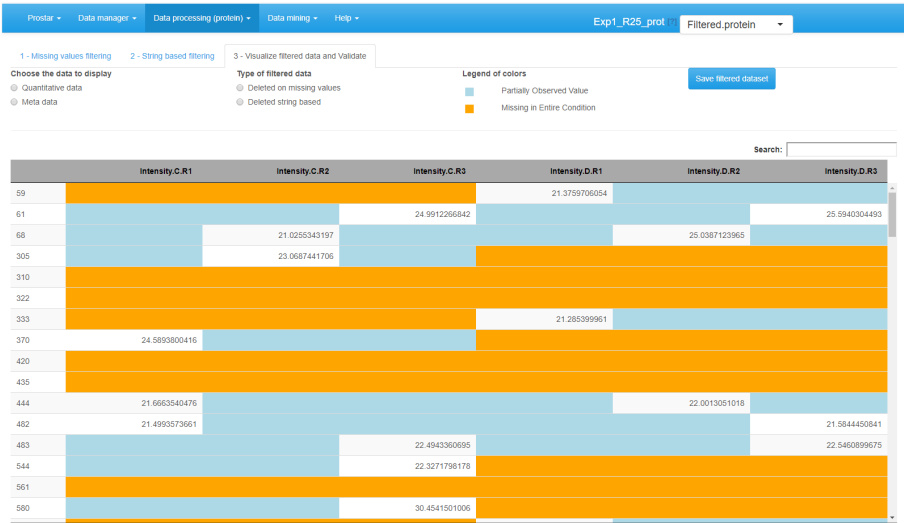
Prostar ▾ Data manager ▾ Data processing (protein) ▾ Data mining ▾ Help ▾

Exp1_R25_prot Filtered.protein

1 - Missing values filtering 2 - String based filtering 3 - Visualize filtered data and Validate

Choose the data to display
Quantitative data
Meta data

Type of filtered data
Deleted on missing values
Deleted string based

Legend of colors
Partially Observed Value
Missing in Entire Condition

Save filtered dataset

Search:

| | Intensity.C.R1 | Intensity.C.R2 | Intensity.C.R3 | Intensity.D.R1 | Intensity.D.R2 | Intensity.D.R3 |
|---|---|---|---|---|---|---|
| 59 | | | | 21.3759706054 | | |
| 61 | | | 24.9912266842 | | | 25.5940304493 |
| 68 | | 21.0255343197 | | | 25.0387123965 | |
| 305 | | 23.0687441706 | | | | |
| 310 | | | | | | |
| 322 | | | | | | |
| 333 | | | | 21.285399961 | | |
| 370 | 24.5893800416 | | | | | |
| 420 | | | | | | |
| 435 | | | | | | |
| 444 | 21.6663540476 | | | | 22.0013051018 | |
| 482 | 21.4993573661 | | | | | 21.5844450841 |
| 483 | | | 22.4943360695 | | | 22.5460899675 |
| 544 | | | 22.3271798178 | | | |
| 561 | | | | | | |
| 580 | | | 30.4541501006 | | | |